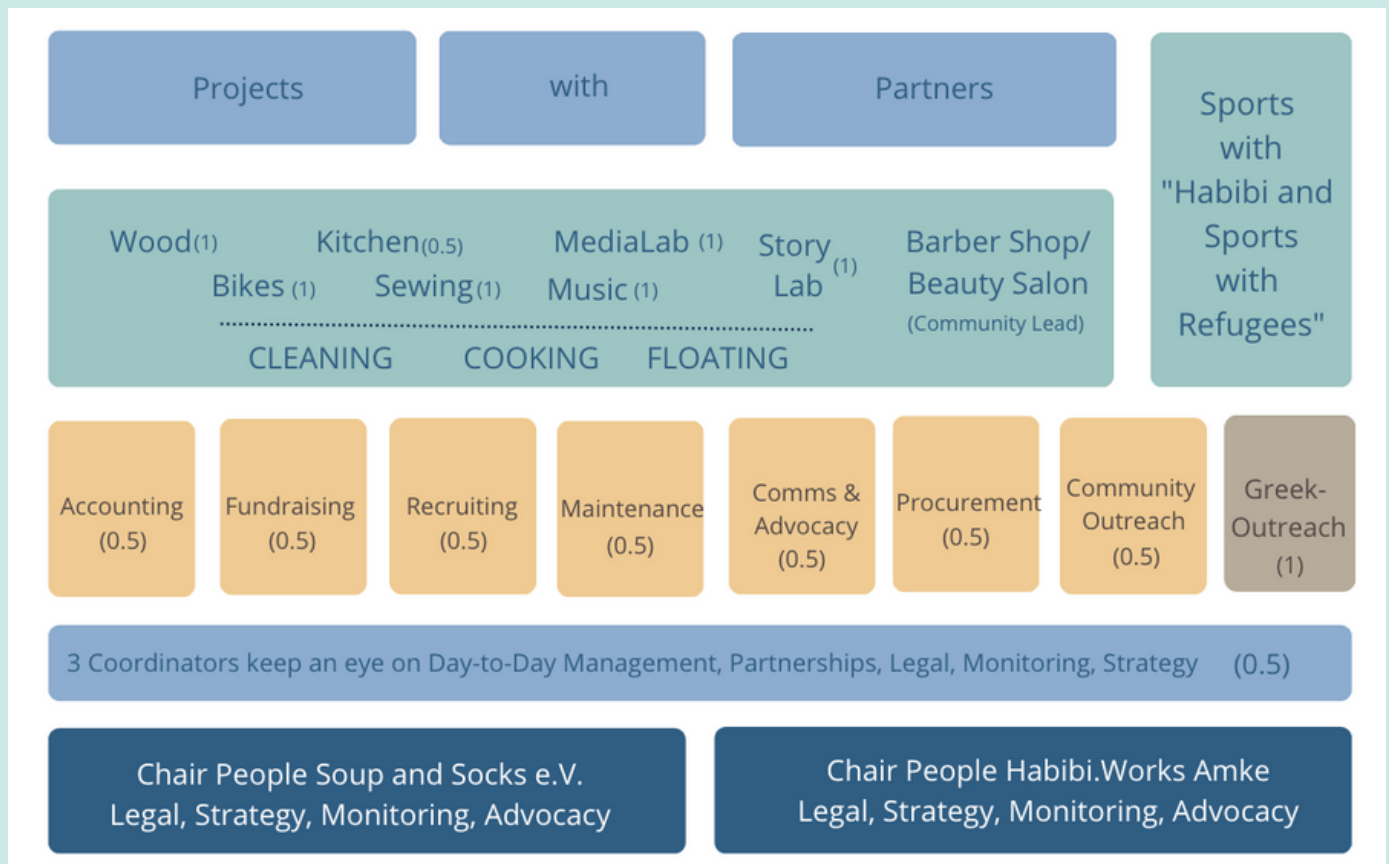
Projects

with

Partners

Sports with "Habibi and Sports with Refugees"

Wood(1)

Kitchen(0.5)

MediaLab (1)

Story Lab (1)

Barber Shop/ Beauty Salon (Community Lead)

Bikes (1)

Sewing(1)

Music (1)

CLEANING

COOKING

FLOATING

Accounting (0.5)

Fundraising (0.5)

Recruiting (0.5)

Maintenance (0.5)

Comms & Advocacy (0.5)

Procurement (0.5)

Community Outreach (0.5)

Greek-Outreach (1)

3 Coordinators keep an eye on Day-to-Day Management, Partnerships, Legal, Monitoring, Strategy (0.5)

Chair People Soup and Socks e.V.
Legal, Strategy, Monitoring, Advocacy

Chair People Habibi.Works Amke
Legal, Strategy, Monitoring, Advocacy